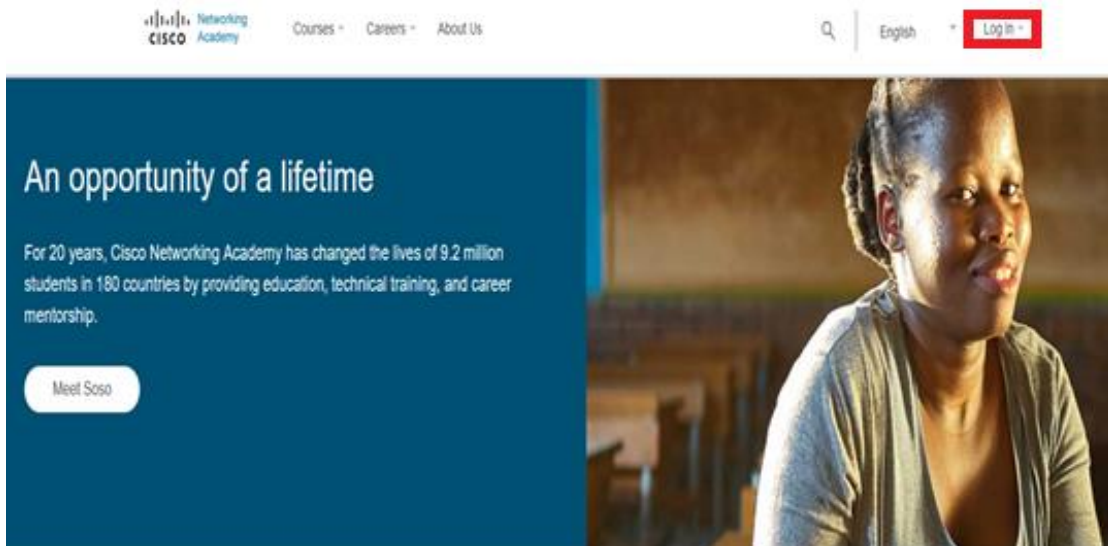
CISCO Networking Academy

Courses Careers About Us

English

Log In

An opportunity of a lifetime

For 20 years, Cisco Networking Academy has changed the lives of 9.2 million students in 180 countries by providing education, technical training, and career mentorship.

Meet Soso